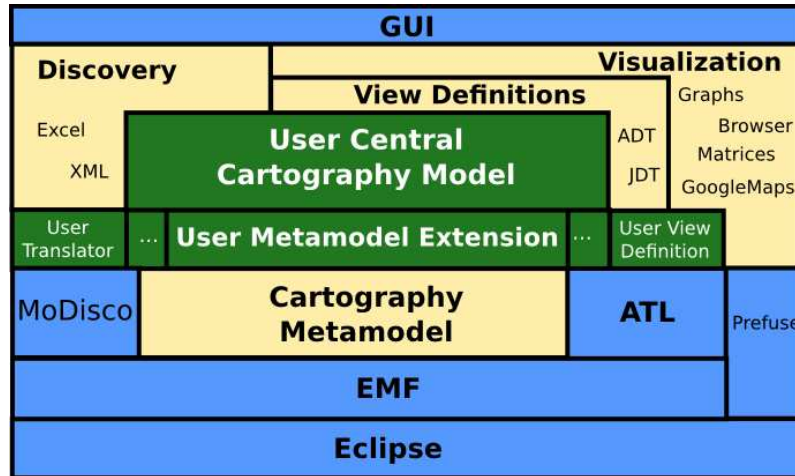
GUI

Discovery

Visualization

View Definitions

Excel

XML

User Central Cartography Model

ADT

JDT

Graphs

Browser

Matrices

GoogleMaps

User Translator

...

User Metamodel Extension

...

User View Definition

MoDisco

Cartography Metamodel

ATL

Prefuse

EMF

Eclipse